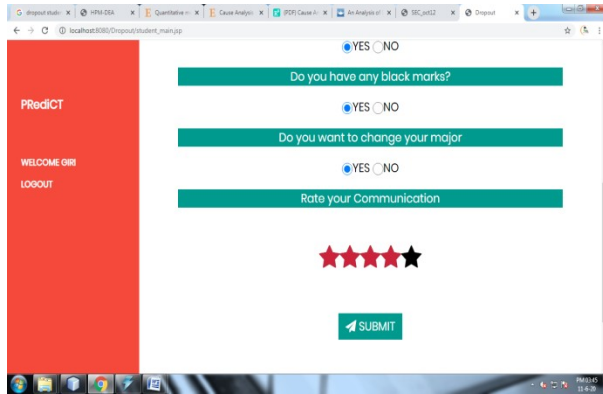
G dropout studen × | HPM-DEA × | Quantitative an × | Cause Analysis × | (PDF) Cause An × | An Analysis of × | SEC_pct12 × | Dropout ×

localhost:8080/Dropout/student_main.jsp

PRediCT

WELCOME GIRI

LOGOUT

YES NO

Do you have any black marks?

YES NO

Do you want to change your major

YES NO

Rate your Communication

SUBMIT

PM 03:45
11-6-20